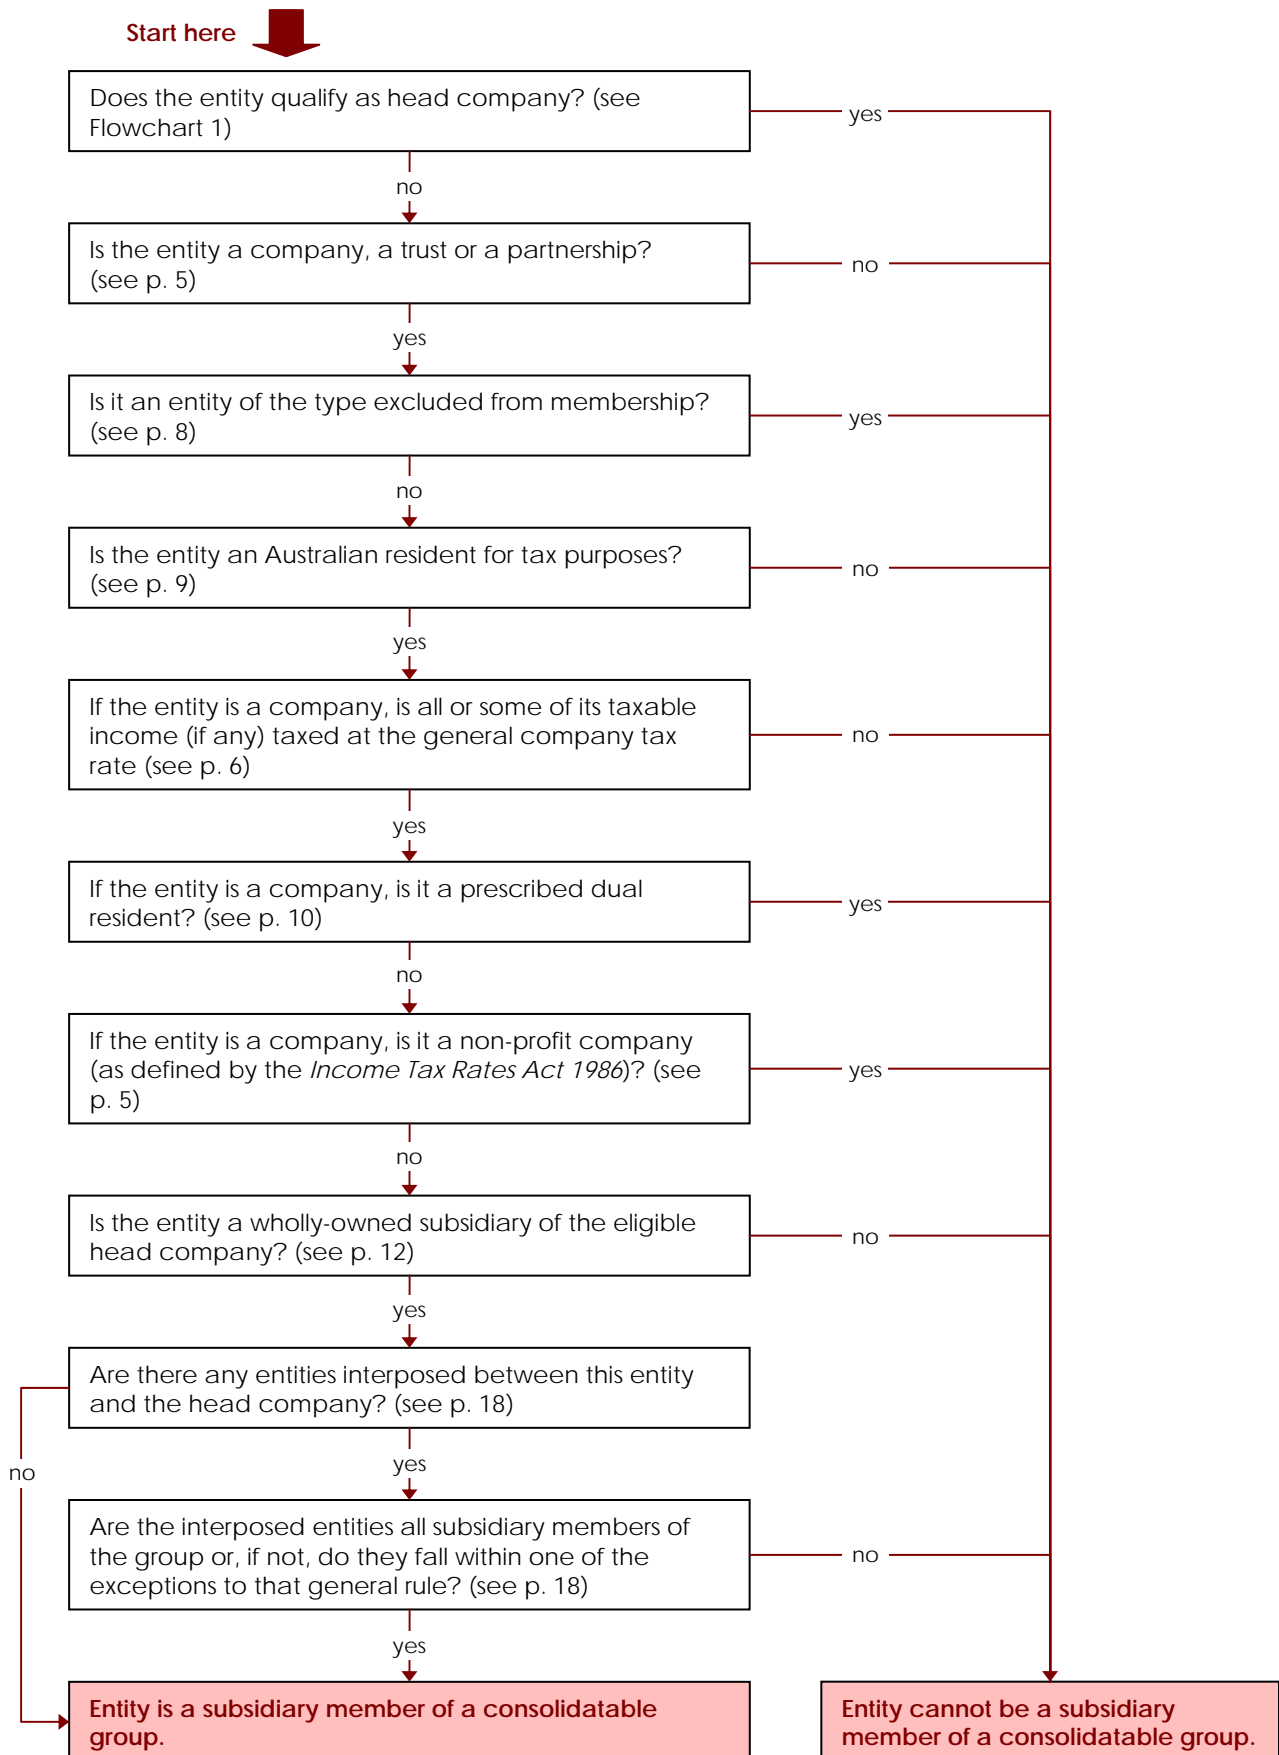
Start here

Does the entity qualify as head company? (see Flowchart 1)

yes

no

Is the entity a company, a trust or a partnership? (see p. 5)

no

yes

Is it an entity of the type excluded from membership? (see p. 8)

yes

no

Is the entity an Australian resident for tax purposes? (see p. 9)

no

yes

If the entity is a company, is all or some of its taxable income (if any) taxed at the general company tax rate (see p. 6)

no

yes

If the entity is a company, is it a prescribed dual resident? (see p. 10)

yes

no

If the entity is a company, is it a non-profit company (as defined by the *Income Tax Rates Act 1986*)? (see p. 5)

yes

no

Is the entity a wholly-owned subsidiary of the eligible head company? (see p. 12)

no

yes

Are there any entities interposed between this entity and the head company? (see p. 18)

no

yes

Are the interposed entities all subsidiary members of the group or, if not, do they fall within one of the exceptions to that general rule? (see p. 18)

no

yes

Entity is a subsidiary member of a consolidatable group.

Entity cannot be a subsidiary member of a consolidatable group.